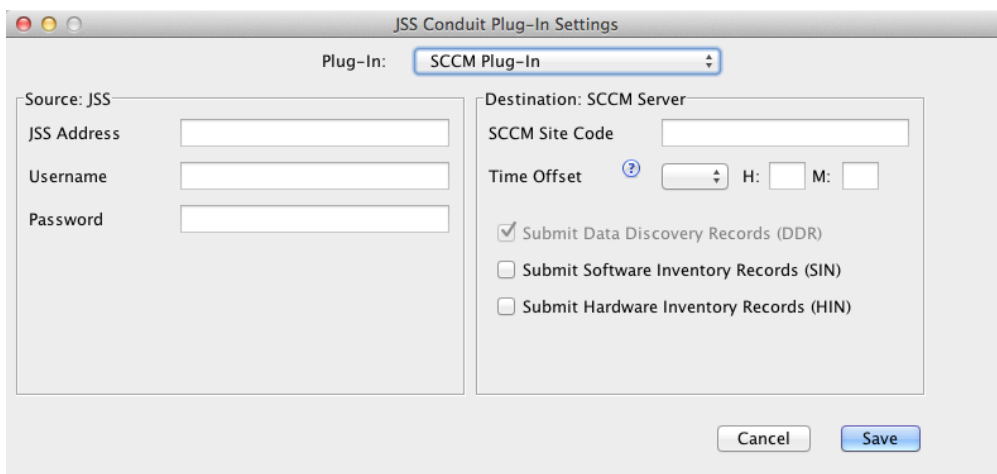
JSS Conduit Plug-In Settings

Plug-In: SCCM Plug-In

Source: JSS
JSS Address
Username
Password

Destination: SCCM Server
SCCM Site Code
Time Offset ? H: M:
Submit Data Discovery Records (DDR)
Submit Software Inventory Records (SIN)
Submit Hardware Inventory Records (HIN)

Cancel
Save